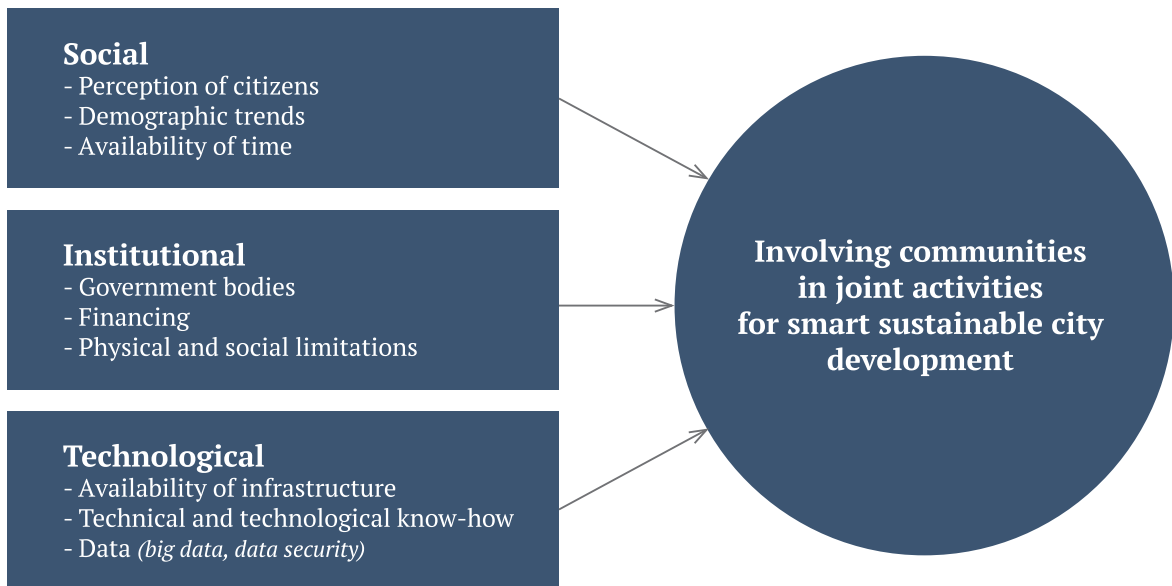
**Social**
- Perception of citizens
- Demographic trends
- Availability of time

**Institutional**
- Government bodies
- Financing
- Physical and social limitations

**Technological**
- Availability of infrastructure
- Technical and technological know-how
- Data *(big data, data security)*

**Involving communities in joint activities for smart sustainable city development**